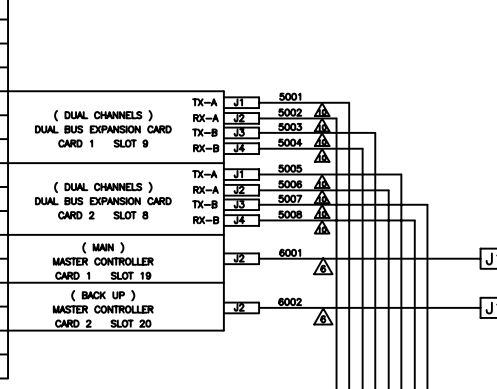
( DUAL CHANNELS )
DUAL BUS EXPANSION CARD
CARD 1 SLOT 9

TX-A
RX-A
TX-B
RX-B

J1
J2
J3
J4

5001
5002
5003
5004

6
6
6
6
6

( DUAL CHANNELS )
DUAL BUS EXPANSION CARD
CARD 2 SLOT 8

TX-A
RX-A
TX-B
RX-B

J1
J2
J3
J4

5005
5006
5007
5008

6
6
6
6

( MAIN )
MASTER CONTROLLER
CARD 1 SLOT 19

J2
6001
6

J1

( BACK UP )
MASTER CONTROLLER
CARD 2 SLOT 20

J2
6002
6

J1